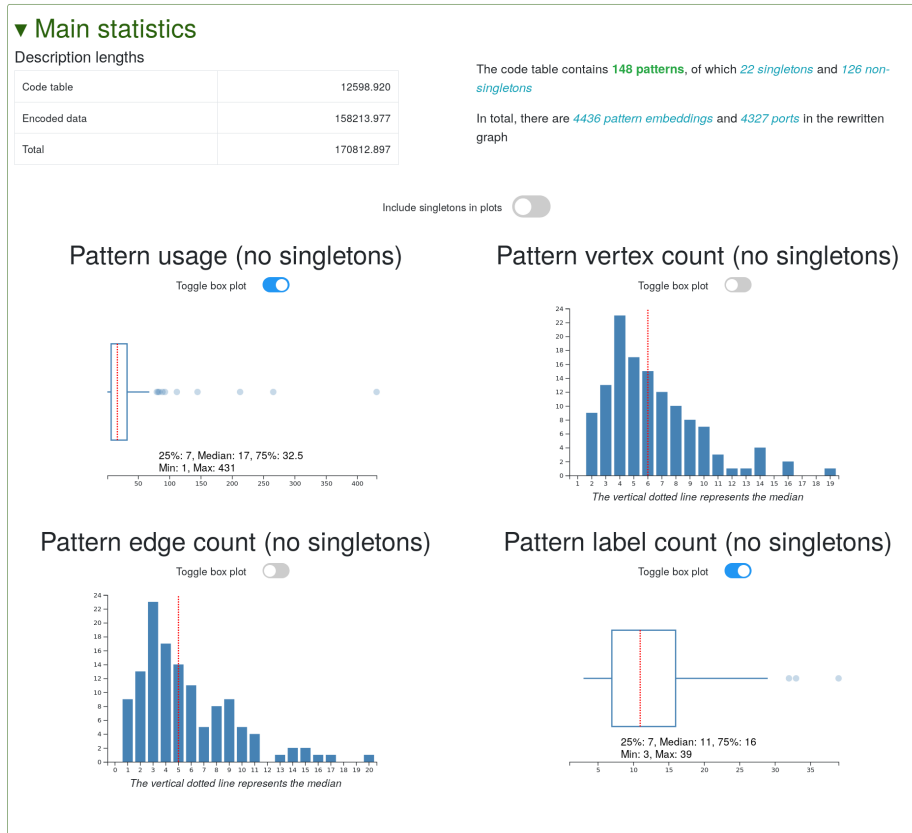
▾ Main statistics

Description lengths

| Code table | 12598.920 |
|---|---|
| Encoded data | 158213.977 |
| Total | 170812.897 |

The code table contains 148 patterns, of which 22 singletons and 126 non-singletons

In total, there are 4436 pattern embeddings and 4327 ports in the rewritten graph

Include singletons in plots

Pattern usage (no singletons)

Toggle box plot

25%: 7, Median: 17, 75%: 32.5
Min: 1, Max: 431

50 100 150 200 250 300 350 400

Pattern vertex count (no singletons)

Toggle box plot

24 22 20 18 16 14 12 10 8 6 4 2 0

1 2 3 4 5 6 7 8 9 10 11 12 13 14 15 16 17 18 19

The vertical dotted line represents the median

Pattern edge count (no singletons)

Toggle box plot

24 22 20 18 16 14 12 10 8 6 4 2 0

0 1 2 3 4 5 6 7 8 9 10 11 12 13 14 15 16 17 18 19 20

The vertical dotted line represents the median

Pattern label count (no singletons)

Toggle box plot

25%: 7, Median: 11, 75%: 16
Min: 3, Max: 39

5 10 15 20 25 30 35